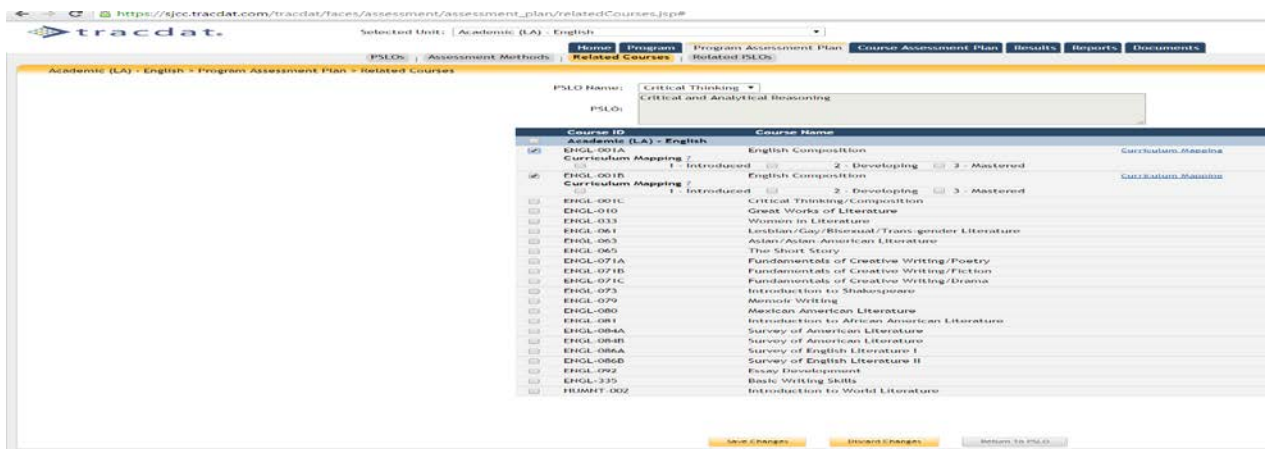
https://sjcc.tracdat.com/tracdat/faces/assessment/assessment_plan/relatedCourses.jsp#

tracdat.

Selected Unit: Academic (LA) - English

Home | Program | Program Assessment Plan | Course Assessment Plan | Results | Reports | Documents

PSLOs | Assessment Methods | Related Courses | Related ISLOs

Academic (LA) - English > Program Assessment Plan > Related Courses

PSLO Name: Critical Thinking

PSLO: Critical and Analytical Reasoning

| Course ID | Course Name | |
|---|---|---|
| Academic (LA) - English | | |
| ENGL-001A | English Composition | Curriculum Mapping |
| Curriculum Mapping ? 1 - Introduced 2 - Developing 3 - Mastered | | |
| ENGL-001B | English Composition | Curriculum Mapping |
| Curriculum Mapping ? 1 - Introduced 2 - Developing 3 - Mastered | | |
| ENGL-001C | Critical Thinking/Composition | |
| ENGL-010 | Great Works of Literature | |
| ENGL-033 | Women in Literature | |
| ENGL-061 | Lesbian/Gay/Bisexual/Trans-gender Literature | |
| ENGL-063 | Asian/Asian-American Literature | |
| ENGL-065 | The Short Story | |
| ENGL-071A | Fundamentals of Creative Writing/Poetry | |
| ENGL-071B | Fundamentals of Creative Writing/Fiction | |
| ENGL-071C | Fundamentals of Creative Writing/Drama | |
| ENGL-073 | Introduction to Shakespeare | |
| ENGL-079 | Memoir Writing | |
| ENGL-080 | Mexican American Literature | |
| ENGL-081 | Introduction to African American Literature | |
| ENGL-084A | Survey of American Literature | |
| ENGL-084B | Survey of American Literature | |
| ENGL-086A | Survey of English Literature I | |
| ENGL-086B | Survey of English Literature II | |
| ENGL-092 | Essay Development | |
| ENGL-335 | Basic Writing Skills | |
| HUMNT-002 | Introduction to World Literature | |

Save Changes | Discard Changes | Return To PSLO